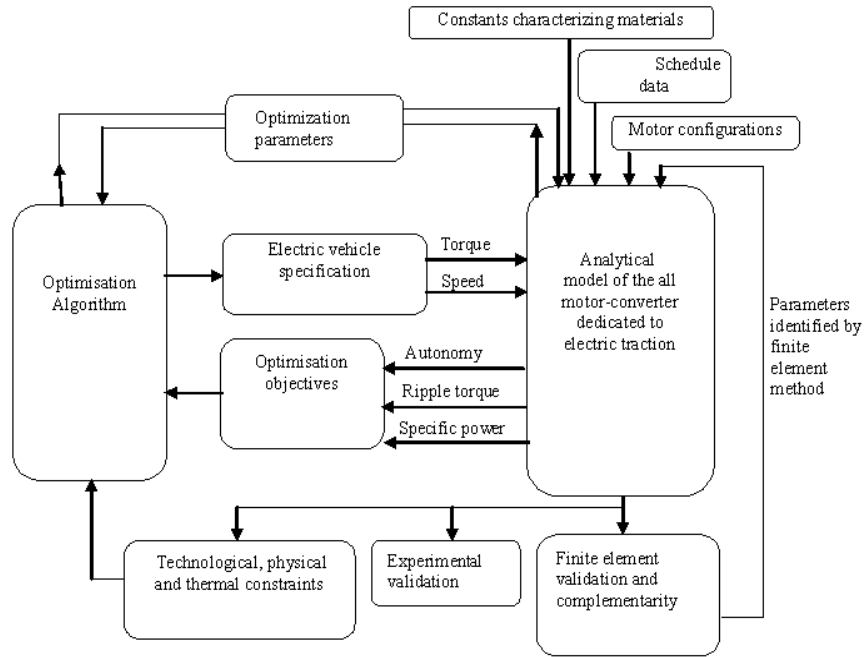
Constants characterizing materials

Schedule data

Optimization parameters

Motor configurations

Optimisation Algorithm

Electric vehicle specification

Torque

Speed

Analytical model of the all motor-converter dedicated to electric traction

Parameters identified by finite element method

Optimisation objectives

Autonomy

Ripple torque

Specific power

Technological, physical and thermal constraints

Experimental validation

Finite element validation and complementarity